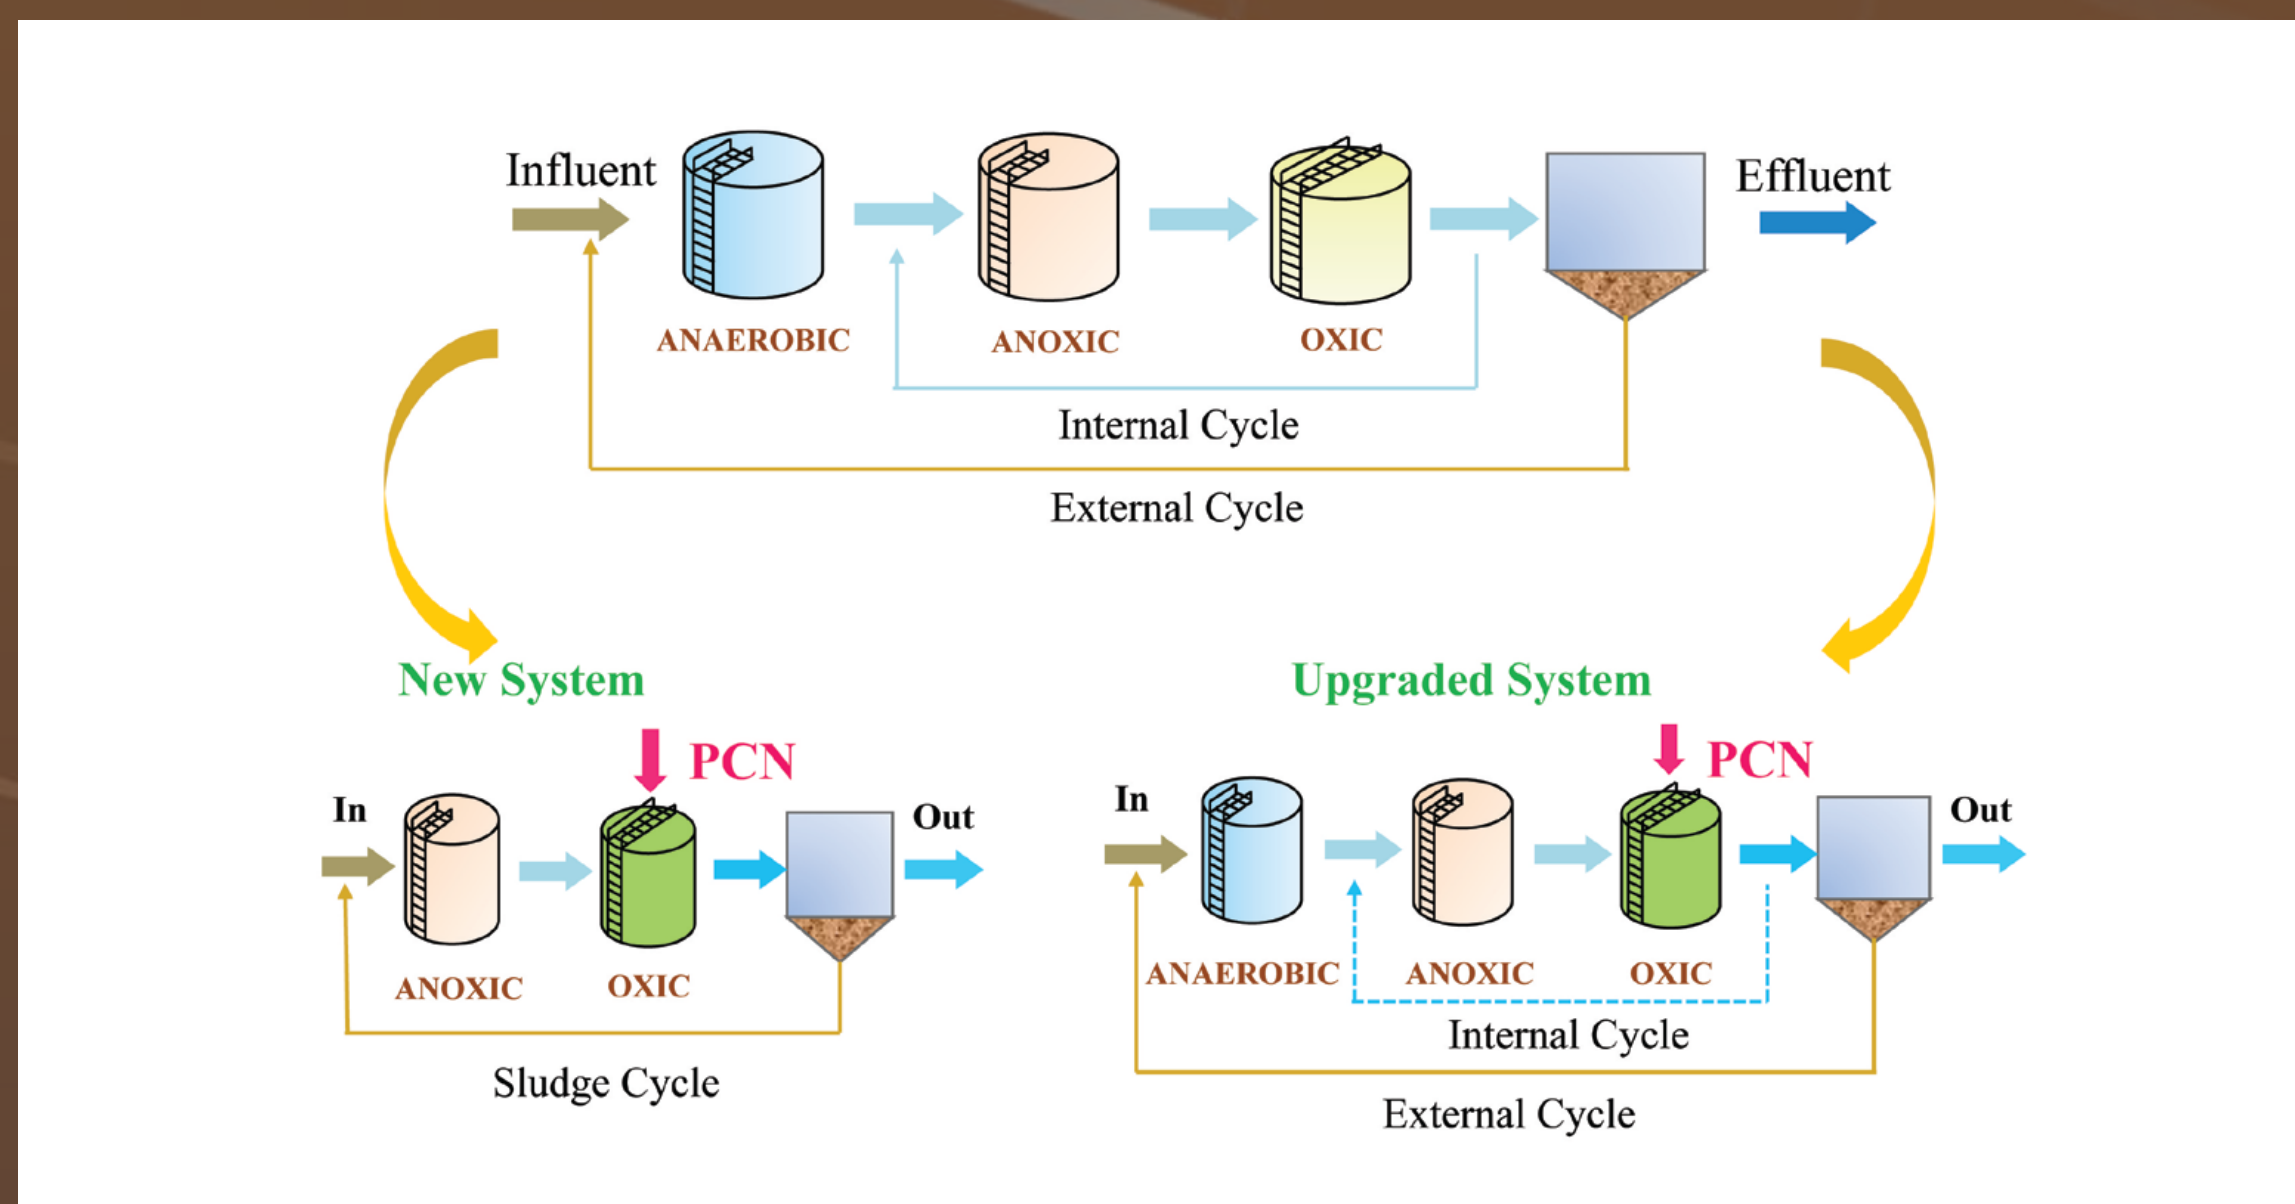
Influent

ANAEROBIC

ANOXIC

OXIC

Effluent

Internal Cycle

External Cycle

New System

PCN

In

Out

ANOXIC

OXIC

Sludge Cycle

Upgraded System

PCN

In

Out

ANAEROBIC

ANOXIC

OXIC

Internal Cycle

External Cycle